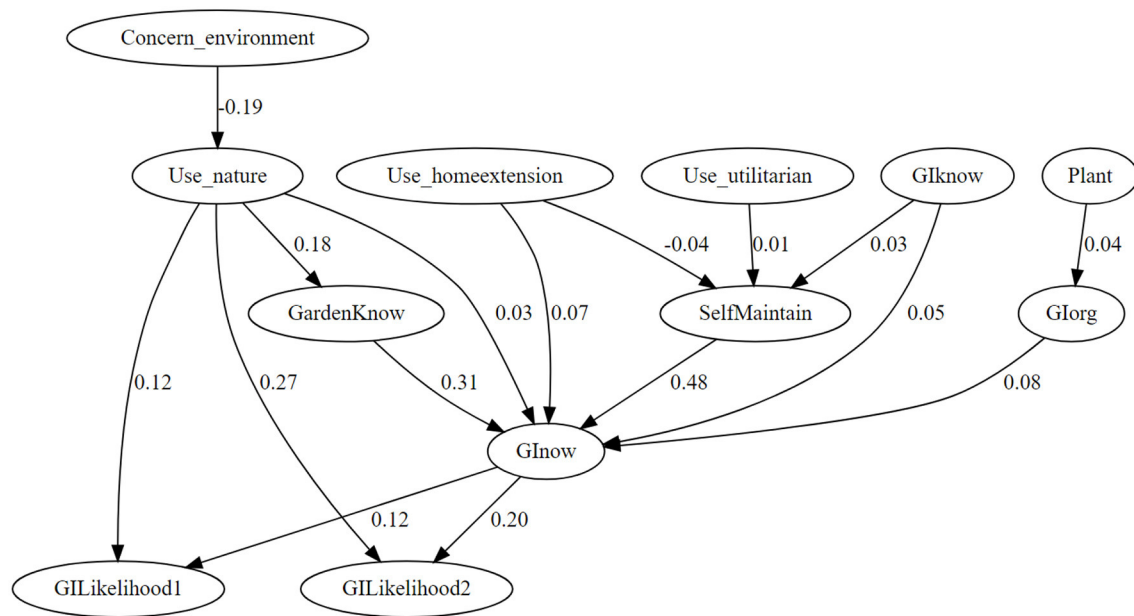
Concern_environment

-0.19

Use_nature

Use_homeextension

Use_utilitarian

GIknow

Plant

0.18

-0.04

0.01

0.03

0.04

GardenKnow

0.03

0.07

SelfMaintain

0.05

GIorg

0.12

0.27

0.31

0.48

0.08

GInow

0.12

0.20

GILikelihood1

GILikelihood2